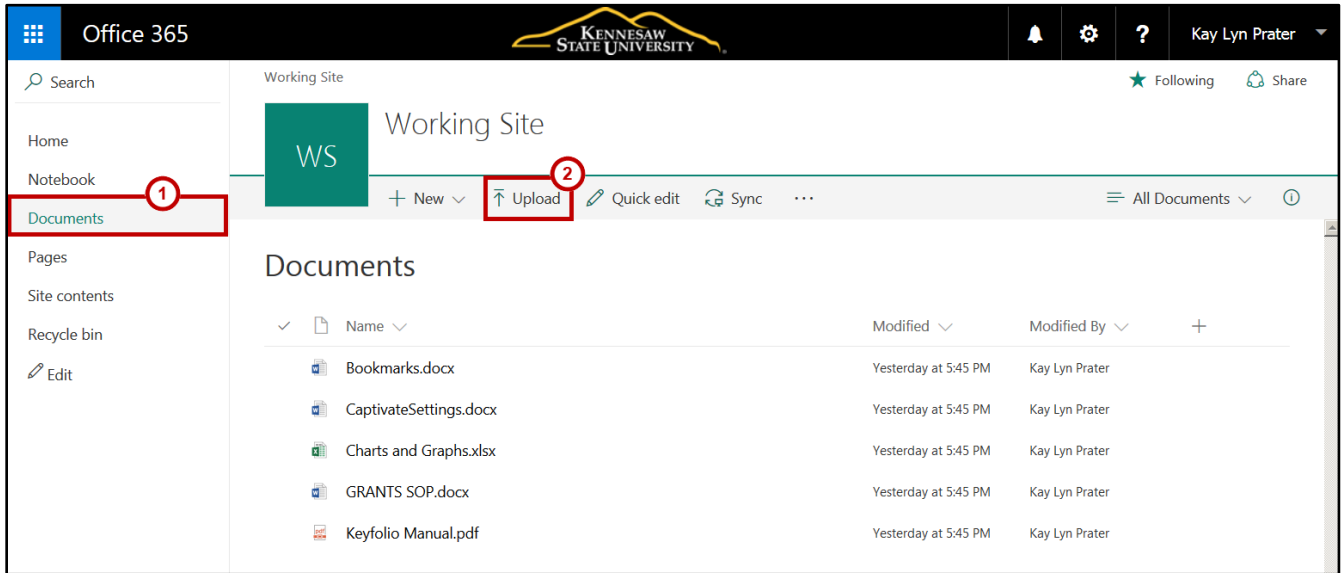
Office 365

KENNESAW STATE UNIVERSITY

? Kay Lyn Prater

Search

Home
Notebook
1
Documents
Pages
Site contents
Recycle bin
Edit

Working Site

Following Share

WS

Working Site

+ New 2 Upload Quick edit Sync ···

All Documents

Documents

| | Name | Modified | Modified By | + |
|---|---|---|---|---|
| | Bookmarks.docx | Yesterday at 5:45 PM | Kay Lyn Prater | |
| | CaptivateSettings.docx | Yesterday at 5:45 PM | Kay Lyn Prater | |
| | Charts and Graphs.xlsx | Yesterday at 5:45 PM | Kay Lyn Prater | |
| | GRANTS SOP.docx | Yesterday at 5:45 PM | Kay Lyn Prater | |
| | Keyfolio Manual.pdf | Yesterday at 5:45 PM | Kay Lyn Prater | |